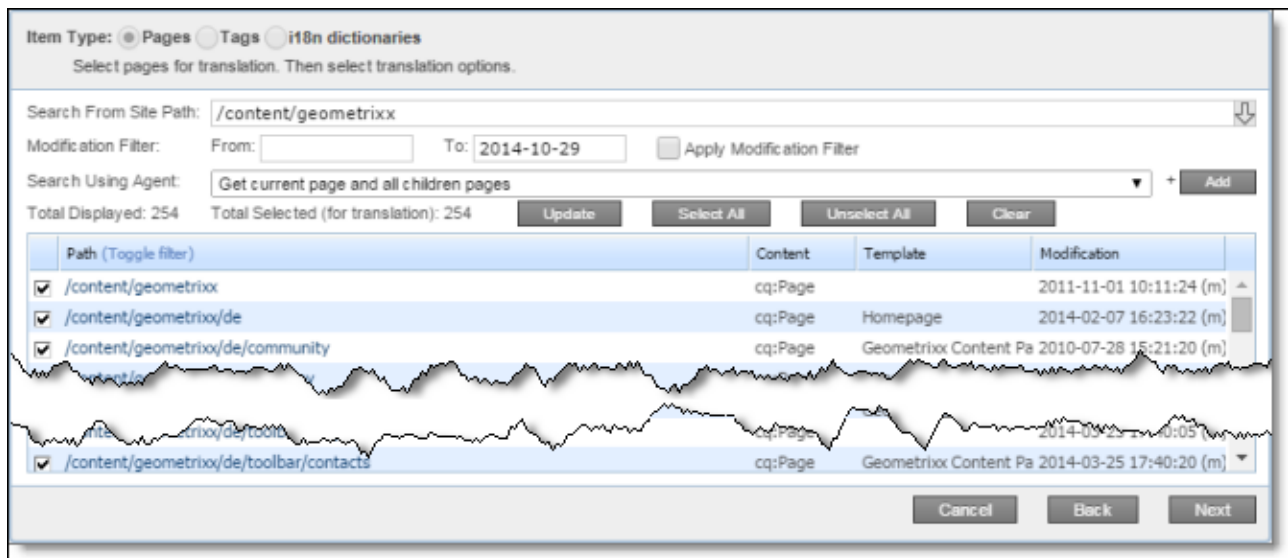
Item Type: Pages Tags i18n dictionaries
Select pages for translation. Then select translation options.

Search From Site Path: /content/geometrixx
Modification Filter: From: To: 2014-10-29 Apply Modification Filter
Search Using Agent: Get current page and all children pages + Add
Total Displayed: 254 Total Selected (for translation): 254 Update Select All Unselect All Clear

| | Path (Toggle filter) | Content | Template | Modification |
|---|---|---|---|---|
| ☑ | /content/geometrixx | cq:Page | | 2011-11-01 10:11:24 (m) |
| ☑ | /content/geometrixx/de | cq:Page | Homepage | 2014-02-07 16:23:22 (m) |
| ☑ | /content/geometrixx/de/community | cq:Page | Geometrixx Content Pa | 2010-07-28 15:21:20 (m) |
| | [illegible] | | | |
| | /conte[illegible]etrixx/de/toolb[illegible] | cq:Page | | 2014-03-25 1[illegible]:0:05 ([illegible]) |
| ☑ | /content/geometrixx/de/toolbar/contacts | cq:Page | Geometrixx Content Pa | 2014-03-25 17:40:20 (m) |

Cancel Back Next